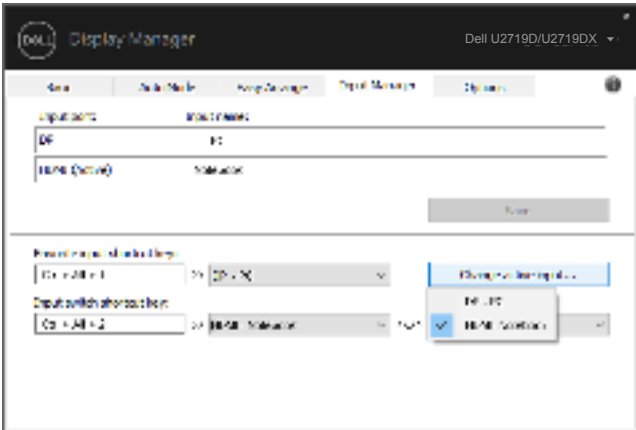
DELL Display Manager

Dell U2719D/U2719DX

Basic | Auto Mode | Easy Arrange | Input Manager | Options

Input ports | Input names

DP | PC

HDMI (Active) | Notebook

Reset

Favorite input shortcut key:

Ctrl + Alt + 1 | >> | DP - PC

Change active input ...

Input switch shortcut key:

Ctrl + Alt + 2 | >> | HDMI - Notebook | <-> | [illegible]

DP - PC

HDMI - Notebook